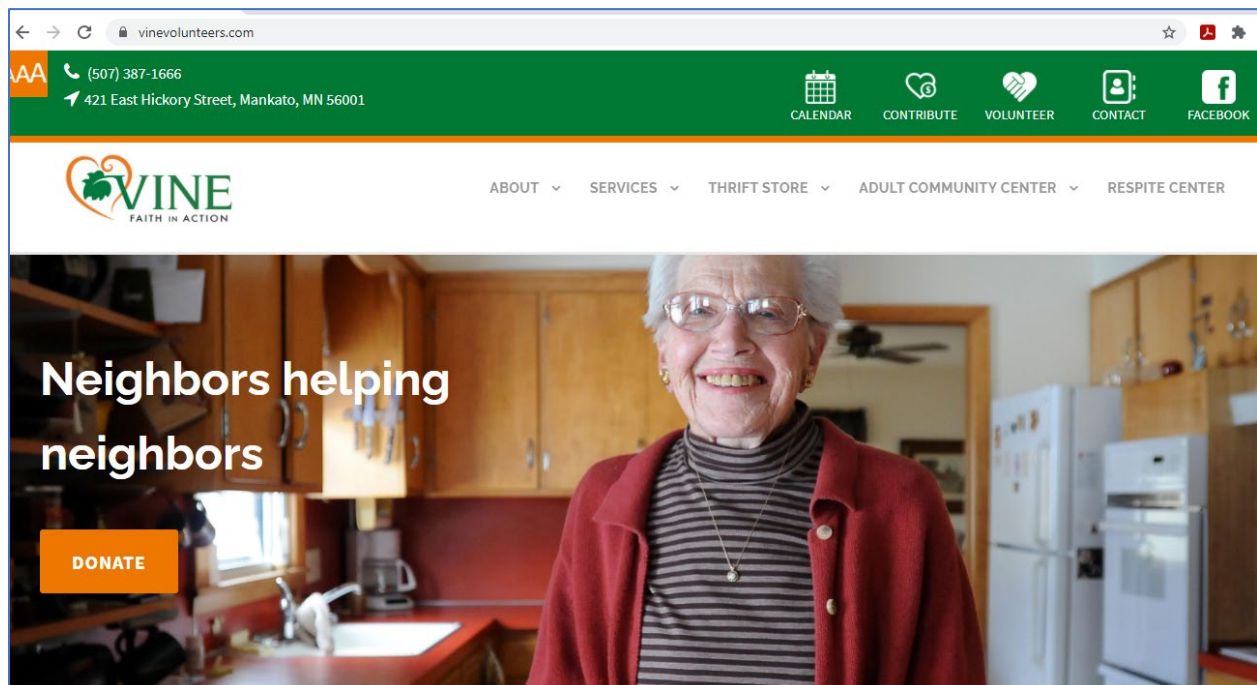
vinevolunteers.com

AAA (507) 387-1666
421 East Hickory Street, Mankato, MN 56001

CALENDAR CONTRIBUTE VOLUNTEER CONTACT FACEBOOK

VINE
FAITH IN ACTION

ABOUT SERVICES THRIFT STORE ADULT COMMUNITY CENTER RESPITE CENTER

Neighbors helping neighbors

DONATE